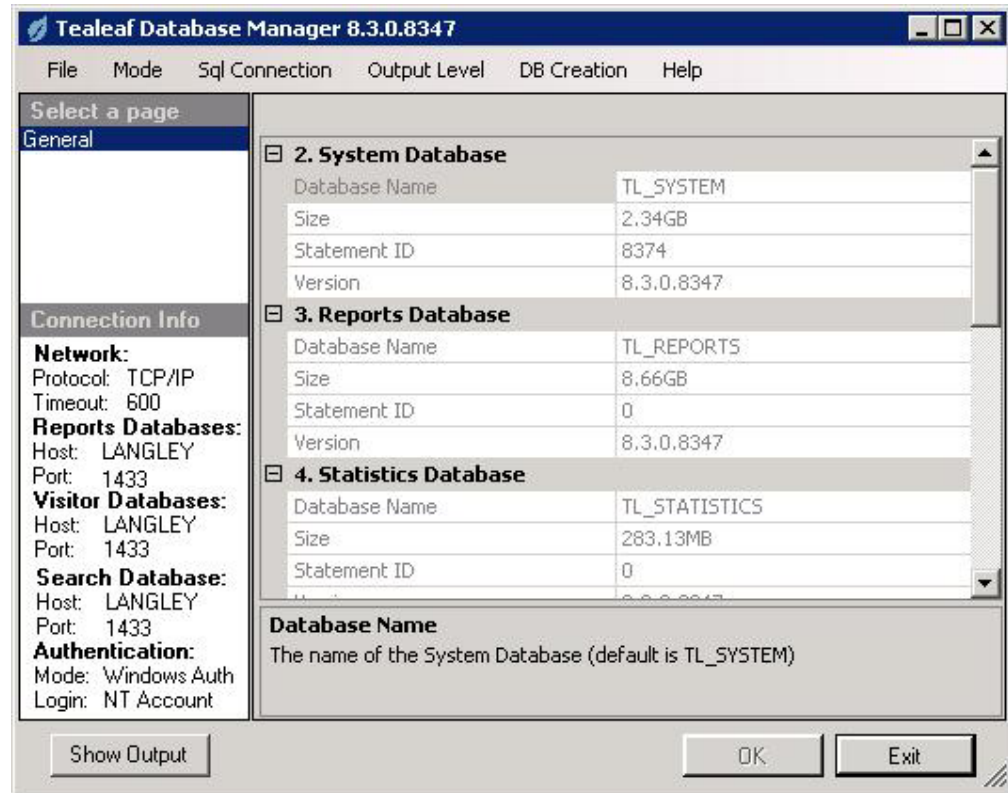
Tealeaf Database Manager 8.3.0.8347

File Mode Sql Connection Output Level DB Creation Help

Select a page
General

Connection Info
Network:
Protocol: TCP/IP
Timeout: 600
Reports Databases:
Host: LANGLEY
Port: 1433
Visitor Databases:
Host: LANGLEY
Port: 1433
Search Database:
Host: LANGLEY
Port: 1433
Authentication:
Mode: Windows Auth
Login: NT Account

⊟ 2. System Database

| | |
|---|---|
| Database Name | TL_SYSTEM |
| Size | 2.34GB |
| Statement ID | 8374 |
| Version | 8.3.0.8347 |

⊟ 3. Reports Database

| | |
|---|---|
| Database Name | TL_REPORTS |
| Size | 8.66GB |
| Statement ID | 0 |
| Version | 8.3.0.8347 |

⊟ 4. Statistics Database

| | |
|---|---|
| Database Name | TL_STATISTICS |
| Size | 283.13MB |
| Statement ID | 0 |
| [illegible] | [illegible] |

Database Name
The name of the System Database (default is TL_SYSTEM)

Show Output OK Exit